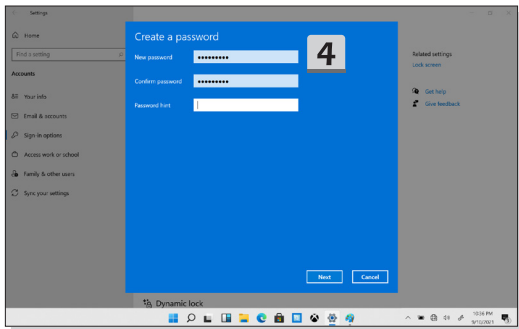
Settings

Home

Find a setting

Accounts

Your info

Email & accounts

Sign-in options

Access work or school

Family & other users

Sync your settings

Create a password

New password ••••••••••

Confirm password ••••••••••

Password hint

4

Next Cancel

Related settings

Lock screen

Get help

Give feedback

Dynamic lock

10:26 PM
9/12/2021